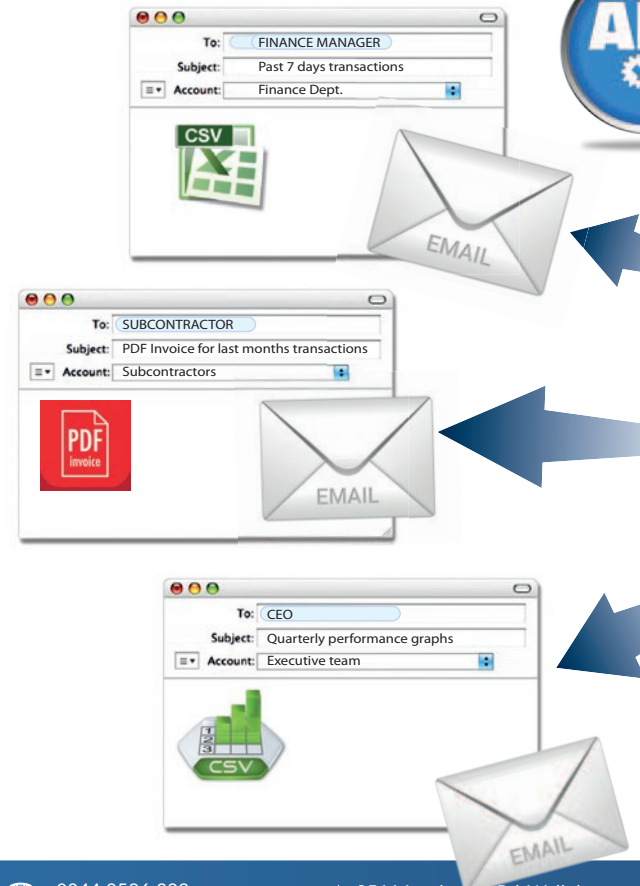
To: FINANCE MANAGER
Subject: Past 7 days transactions
Account: Finance Dept.

CSV

EMAIL

To: SUBCONTRACTOR
Subject: PDF Invoice for last months transactions
Account: Subcontractors

PDF invoice

EMAIL

To: CEO
Subject: Quarterly performance graphs
Account: Executive team

123

CSV

EMAIL

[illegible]